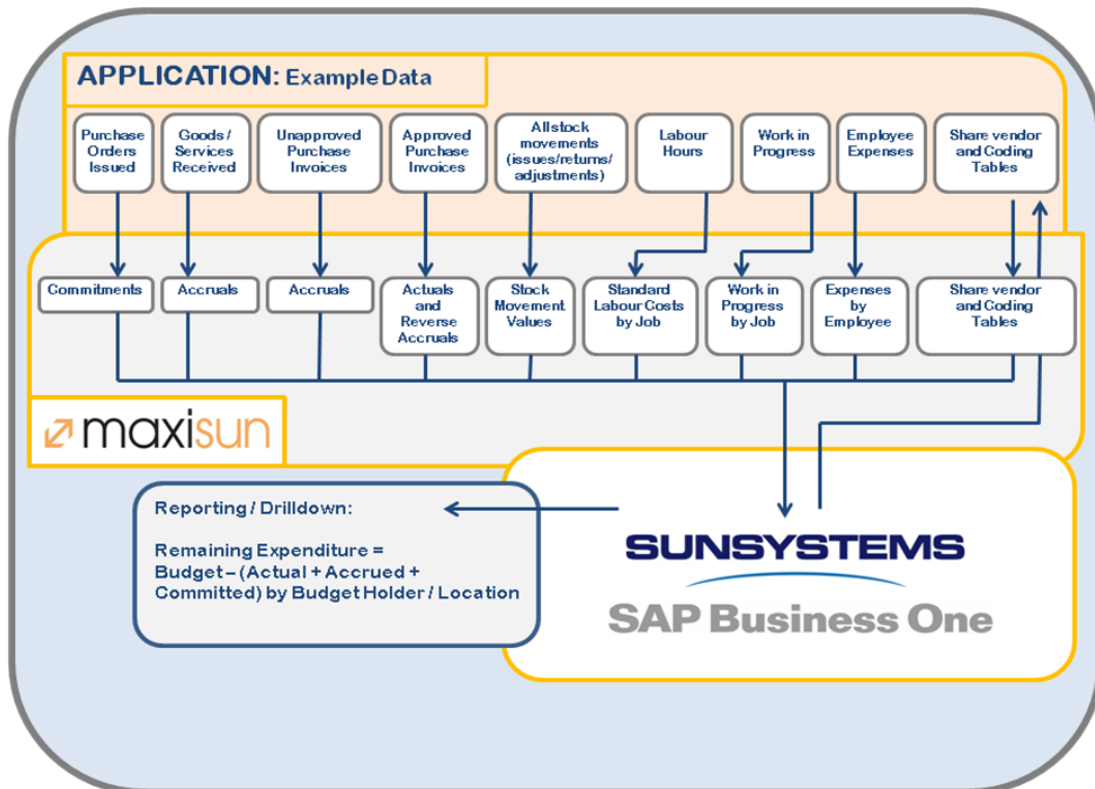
APPLICATION: Example Data

Purchase Orders Issued

Goods / Services Received

Unapproved Purchase Invoices

Approved Purchase Invoices

Allstock movements (issues/returns/ adjustments)

Labour Hours

Work in Progress

Employee Expenses

Share vendor and Coding Tables

Commitments

Accruals

Accruals

Actuals and Reverse Accruals

Stock Movement Values

Standard Labour Costs by Job

Work in Progress by Job

Expenses by Employee

Share vendor and Coding Tables

maxisun

Reporting / Drilldown:

Remaining Expenditure = Budget – (Actual + Accrued + Committed) by Budget Holder / Location

SUNSYSTEMS

SAP Business One